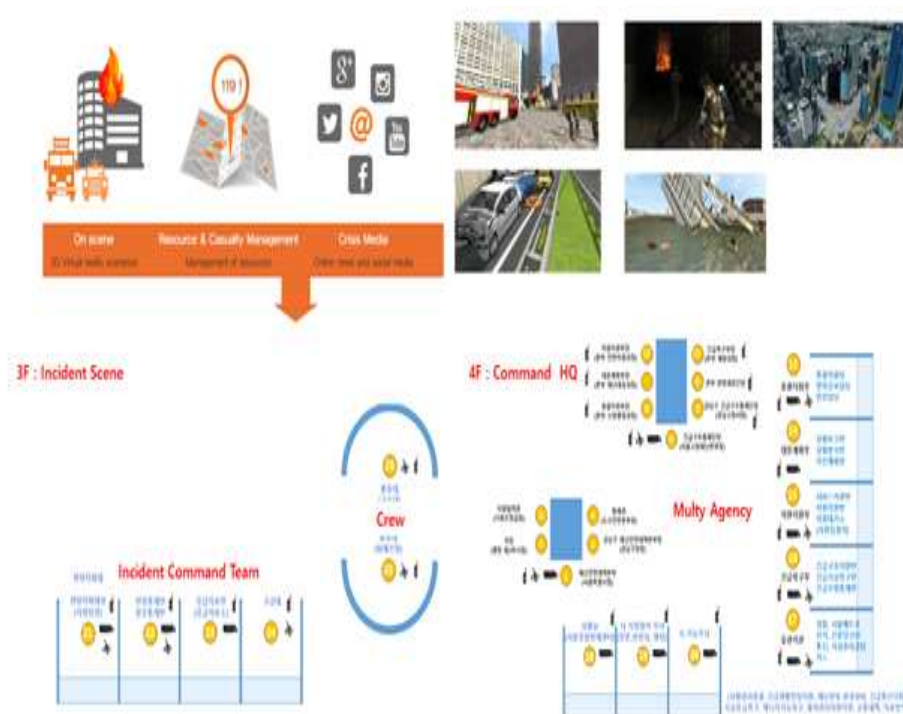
119 !

On scene
3D Virtual reality scenarios

Resource & Casualty Management
Management of resources

Crisis Media
Online news and social media

3F : Incident Scene

Crew

Incident Command Team

4F : Command HQ

Multy Agency

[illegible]